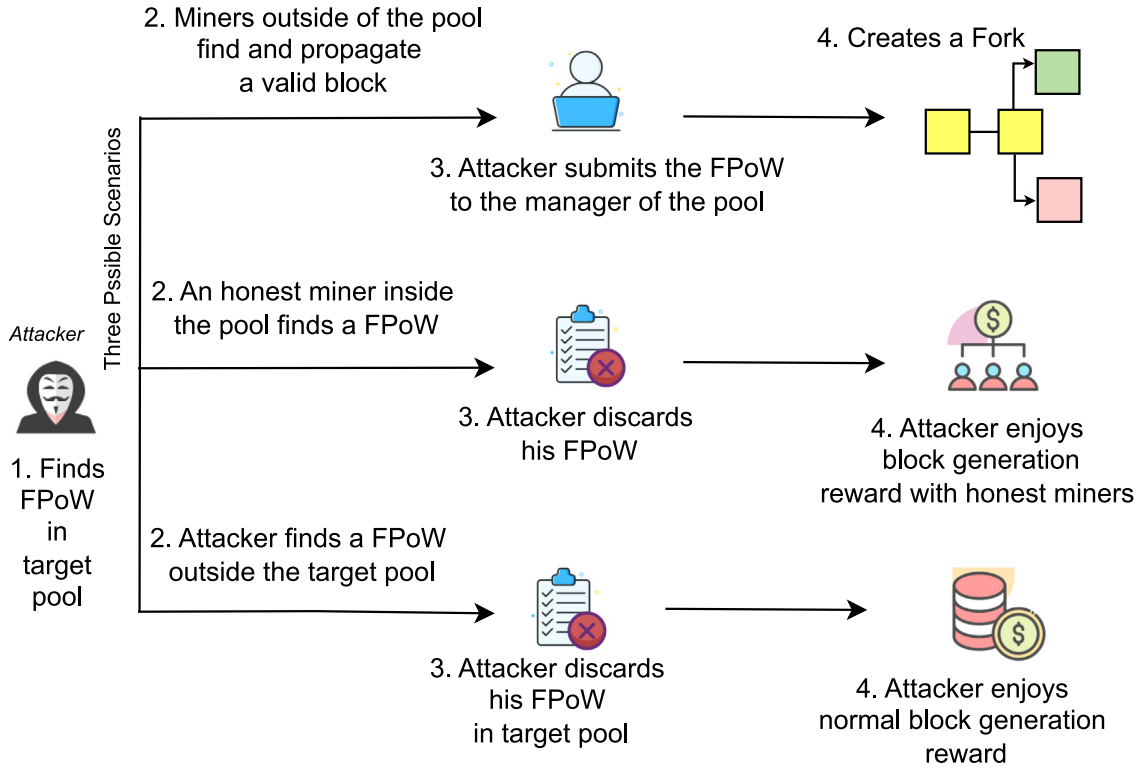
Attacker

1. Finds FPoW in target pool

Three Pssible Scenarios

2. Miners outside of the pool find and propagate a valid block

3. Attacker submits the FPoW to the manager of the pool

4. Creates a Fork

2. An honest miner inside the pool finds a FPoW

3. Attacker discards his FPoW

4. Attacker enjoys block generation reward with honest miners

2. Attacker finds a FPoW outside the target pool

3. Attacker discards his FPoW in target pool

4. Attacker enjoys normal block generation reward